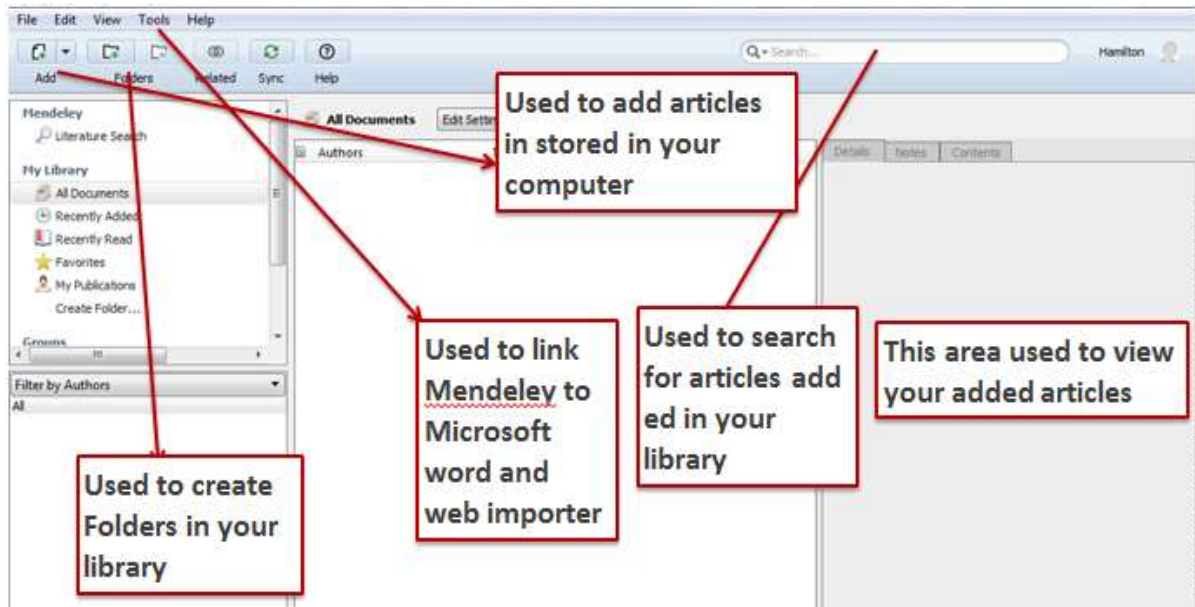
File Edit View Tools Help

Add Folders Related Sync Help

Search...

Hamilton

Mendeley
Literature Search

My Library
All Documents
Recently Added
Recently Read
Favorites
My Publications
Create Folder...

Groups

Filter by Authors
All

All Documents Edit Settin

Authors

Details Notes Contents

Used to add articles in stored in your computer

Used to link Mendeley to Microsoft word and web importer

Used to search for articles add ed in your library

This area used to view your added articles

Used to create Folders in your library